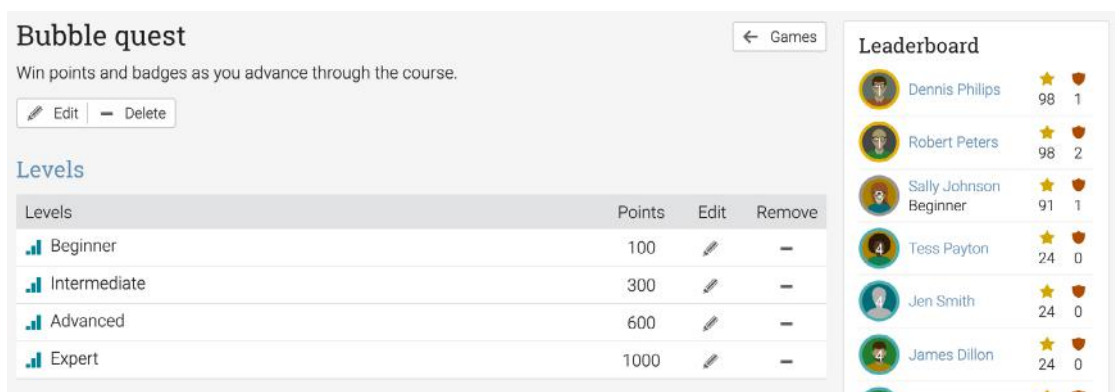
Bubble quest

← Games

Win points and badges as you advance through the course.

Edit — Delete

Levels

| Levels | Points | Edit | Remove |
|---|---|---|---|
| Beginner | 100 | | — |
| Intermediate | 300 | | — |
| Advanced | 600 | | — |
| Expert | 1000 | | — |

Leaderboard

Dennis Philips 98 1
Robert Peters 98 2
Sally Johnson Beginner 91 1
Tess Payton 24 0
Jen Smith 24 0
James Dillon 24 0